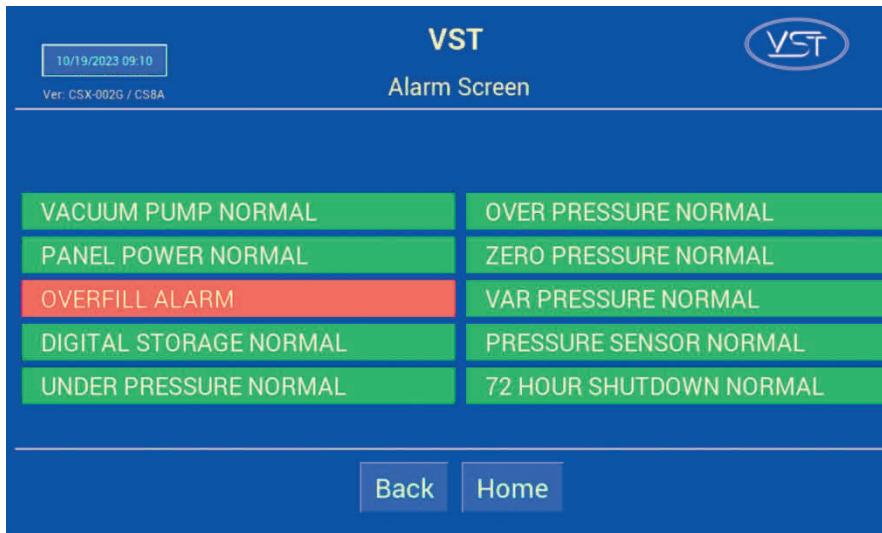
10/19/2023 09:10

Ver: CSX-002G / CS8A

VST

Alarm Screen

VST

VACUUM PUMP NORMAL

PANEL POWER NORMAL

OVERFILL ALARM

DIGITAL STORAGE NORMAL

UNDER PRESSURE NORMAL

OVER PRESSURE NORMAL

ZERO PRESSURE NORMAL

VAR PRESSURE NORMAL

PRESSURE SENSOR NORMAL

72 HOUR SHUTDOWN NORMAL

Back

Home